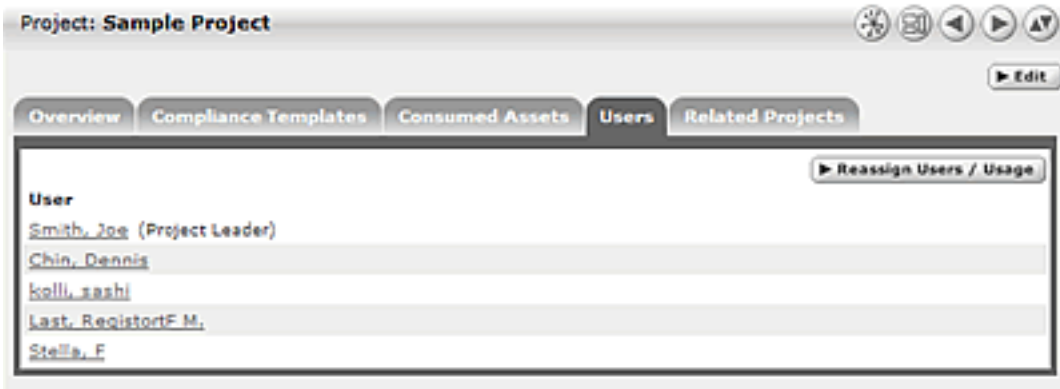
Project: Sample Project

► Edit

Overview | Compliance Templates | Consumed Assets | Users | Related Projects

► Reassign Users / Usage

User

Smith, Joe (Project Leader)

Chin, Dennis

kolli, sashi

Last, RegistortF M.

Stella, F